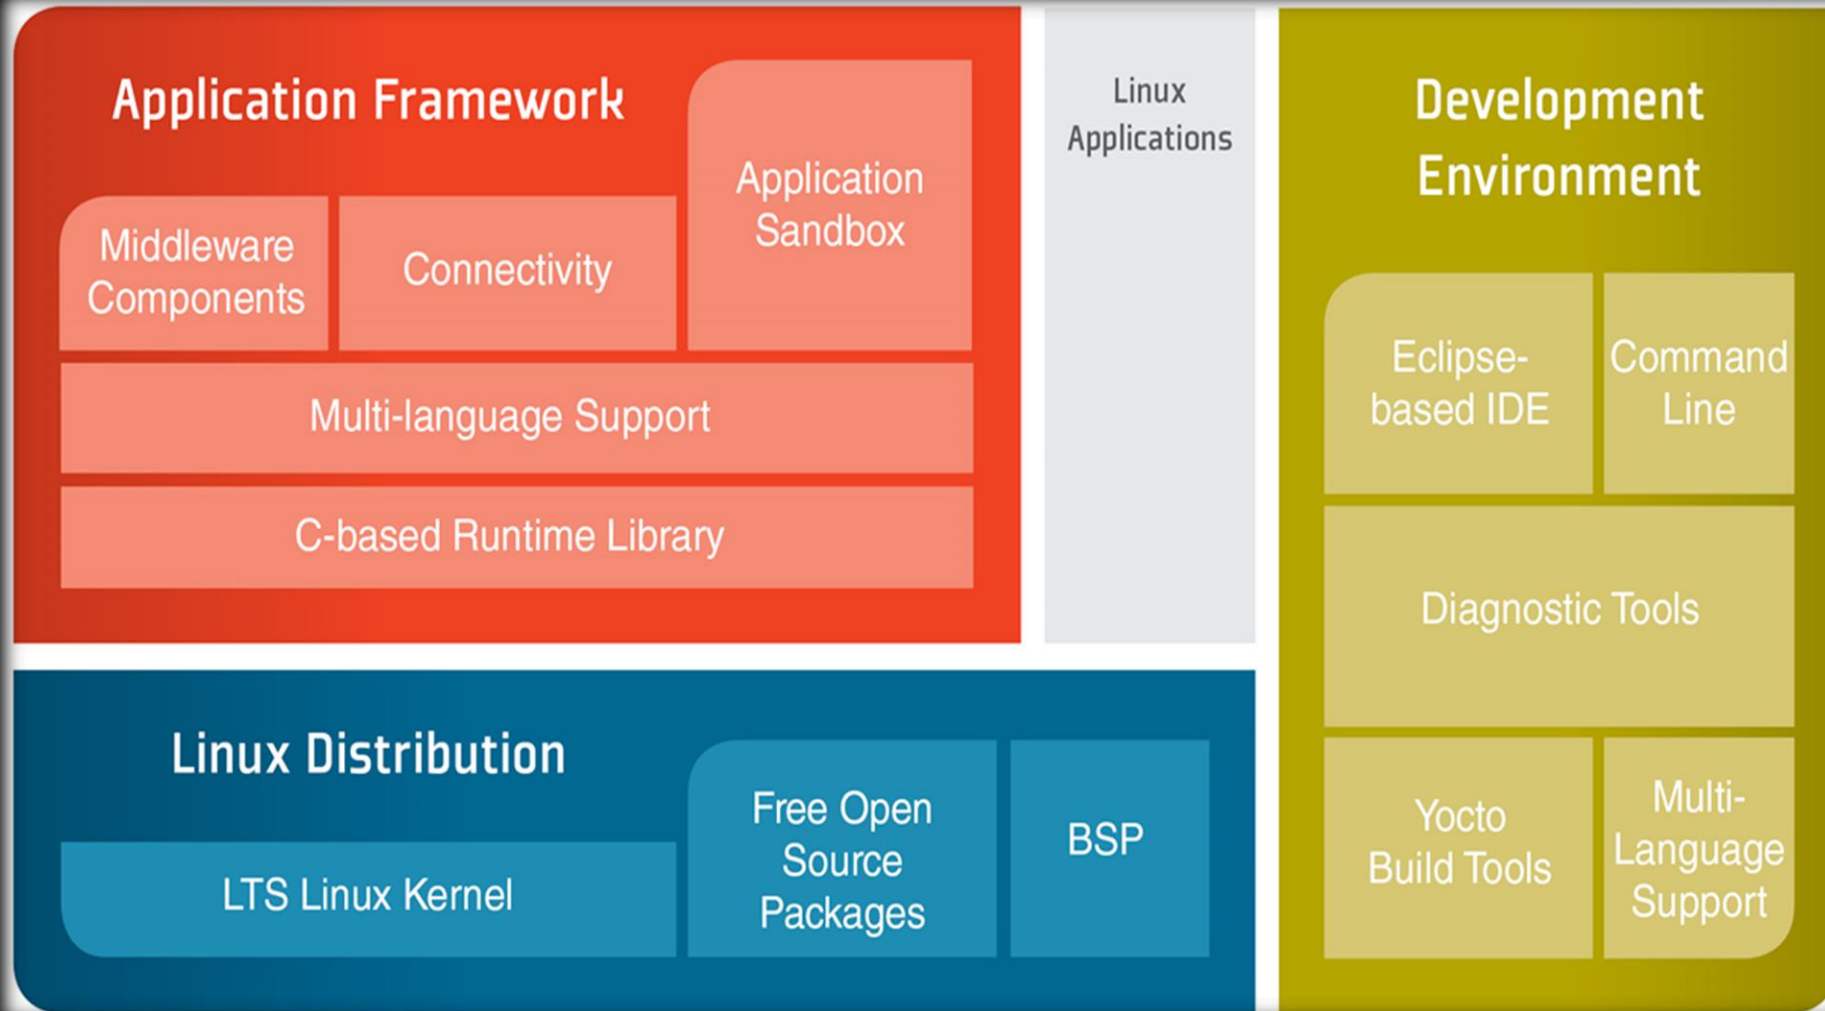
Application Framework

Middleware Components

Connectivity

Application Sandbox

Multi-language Support

C-based Runtime Library

Linux Applications

Development Environment

Eclipse-based IDE

Command Line

Diagnostic Tools

Yocto Build Tools

Multi-Language Support

Linux Distribution

LTS Linux Kernel

Free Open Source Packages

BSP